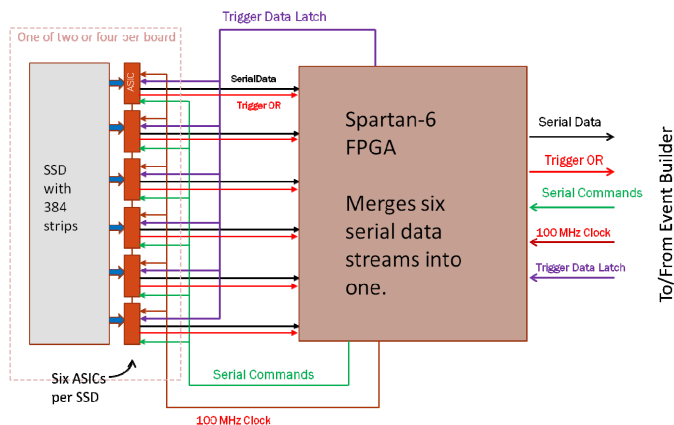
Trigger Data Latch

One of two or four per board

ASIC

SerialData

Trigger OR

SSD with 384 strips

Spartan-6 FPGA

Merges six serial data streams into one.

Serial Data

Trigger OR

Serial Commands

100 MHz Clock

Trigger Data Latch

To/From Event Builder

Six ASICs per SSD

Serial Commands

100 MHz Clock